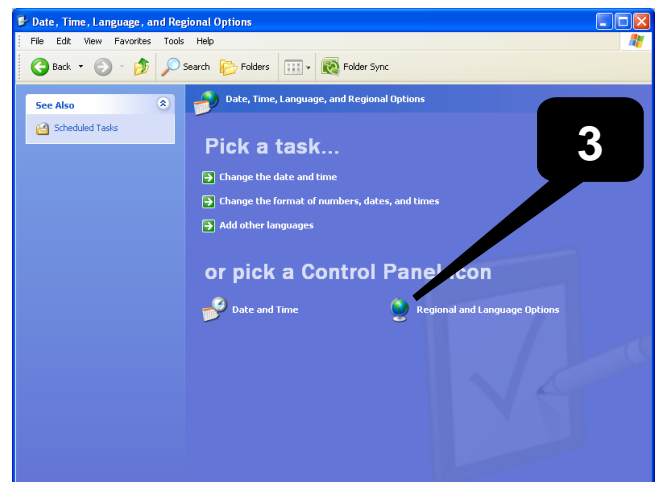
Date, Time, Language, and Regional Options

File Edit View Favorites Tools Help

Back Search Folders Folder Sync

See Also

Scheduled Tasks

Date, Time, Language, and Regional Options

Pick a task...

Change the date and time

Change the format of numbers, dates, and times

Add other languages

or pick a Control Panel icon

Date and Time

Regional and Language Options

3